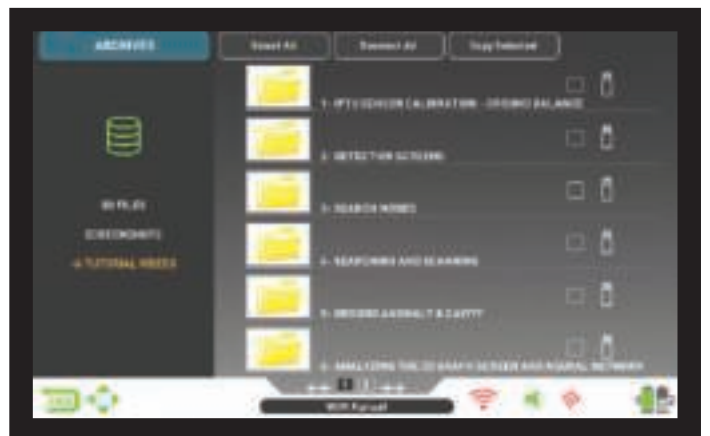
ARCHIVES

Select All

Deselect All

Copy Selected

3D FILES

SCREENSHOTS

TUTORIAL VIDEOS

1- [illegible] SENSOR CALIBRATION - GROUND BALANCE

2- DETECTION SCREENS

3- SEARCH MODES

4- SEARCHING AND SCANNING

5- GROUND ANOMALY & CAVITY

6- ANALYZING THE 3D GRAPH SCREEN AND SIGNAL METHODS

1

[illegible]